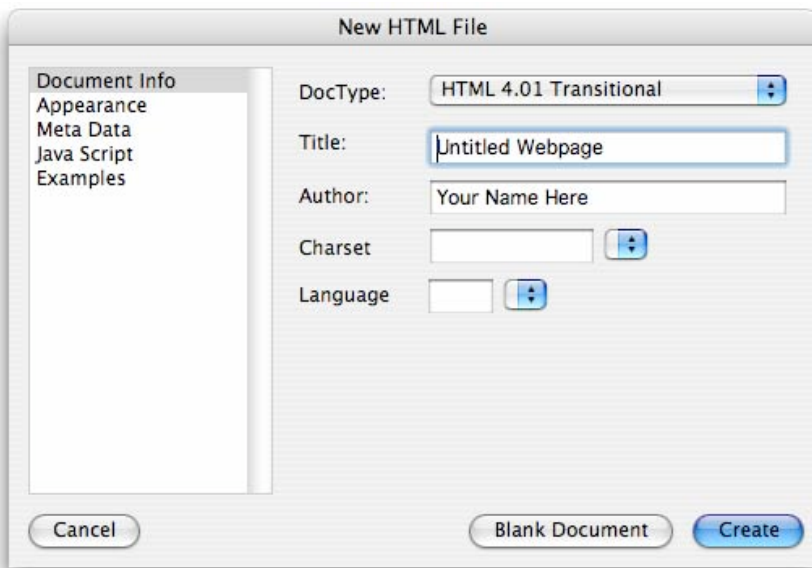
New HTML File

Document Info
Appearance
Meta Data
Java Script
Examples

DocType: HTML 4.01 Transitional

Title: Untitled Webpage

Author: Your Name Here

Charset

Language

Cancel

Blank Document

Create